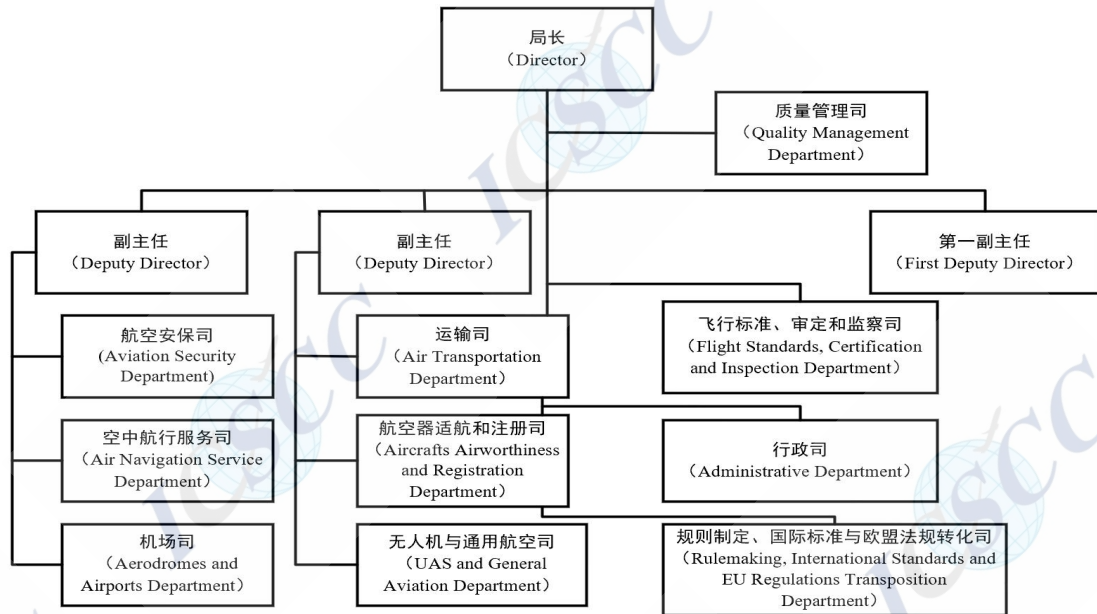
局长
（Director）

质量管理司
（Quality Management Department）

副主任
（Deputy Director）

副主任
（Deputy Director）

第一副主任
（First Deputy Director）

航空安保司
(Aviation Security Department)

运输司
（Air Transportation Department）

飞行标准、审定和监察司
（Flight Standards, Certification and Inspection Department）

空中航行服务司
（Air Navigation Service Department）

航空器适航和注册司
（Aircrafts Airworthiness and Registration Department）

行政司
（Administrative Department）

机场司
（Aerodromes and Airports Department）

无人机与通用航空司
（UAS and General Aviation Department）

规则制定、国际标准与欧盟法规转化司
（Rulemaking, International Standards and EU Regulations Transposition Department）

ICSCC ICSCC ICSCC